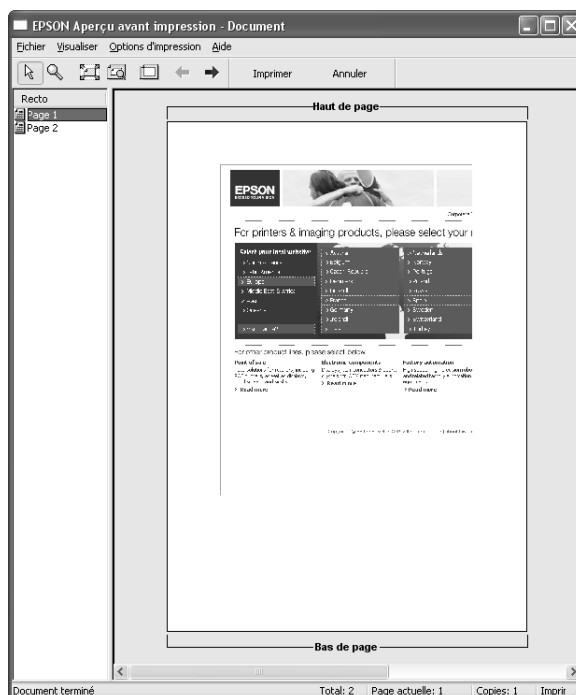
EPSON Aperçu avant impression - Document

Fichier Visualiser Options d'impression Aide

Imprimer Annuler

Recto

Page 1

Page 2

Haut de page

EPSON

For printers & imaging products, please select your r

Select your local website

Europe

For other product lines, please select below

Read more

Read more

Read more

Bas de page

Document terminé Total: 2 Page actuelle: 1 Copies: 1 Imprir